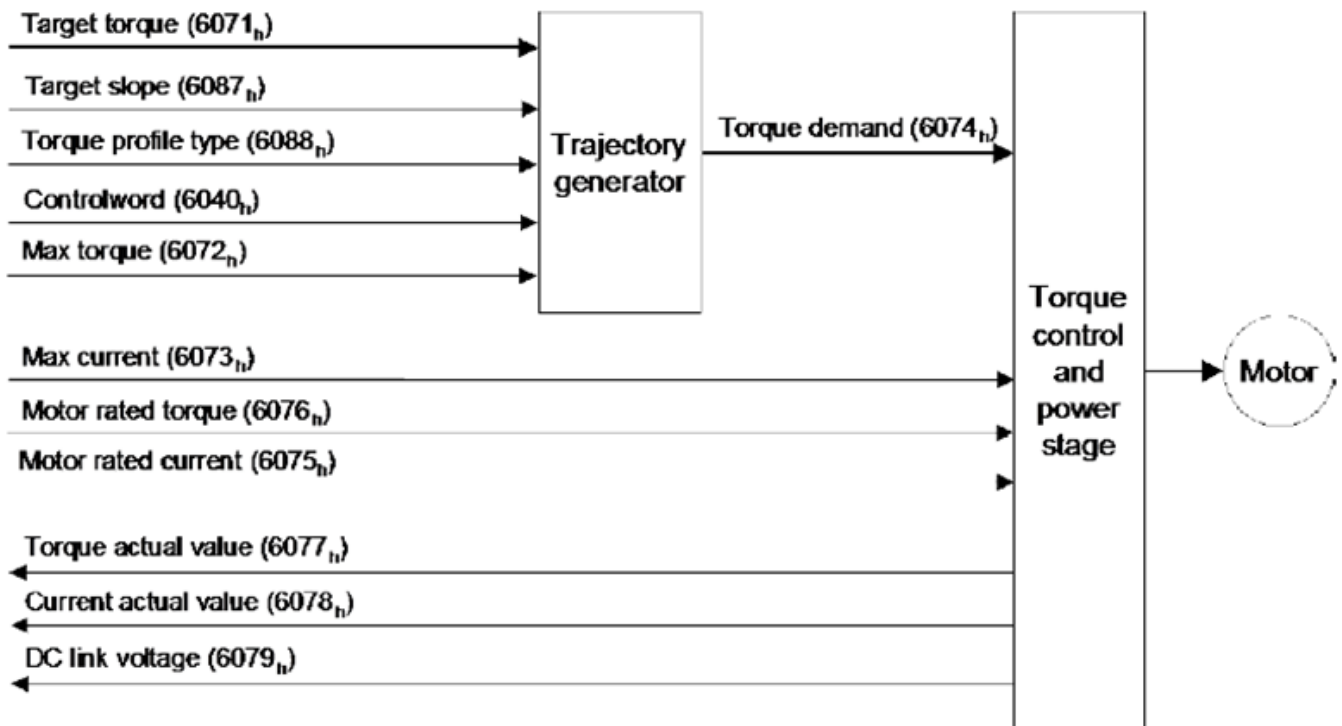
Target torque ($6071_h$)

Target slope ($6087_h$)

Torque profile type ($6088_h$)

Controlword ($6040_h$)

Max torque ($6072_h$)

Trajectory generator

Torque demand ($6074_h$)

Max current ($6073_h$)

Motor rated torque ($6076_h$)

Motor rated current ($6075_h$)

Torque control and power stage

Motor

Torque actual value ($6077_h$)

Current actual value ($6078_h$)

DC link voltage ($6079_h$)